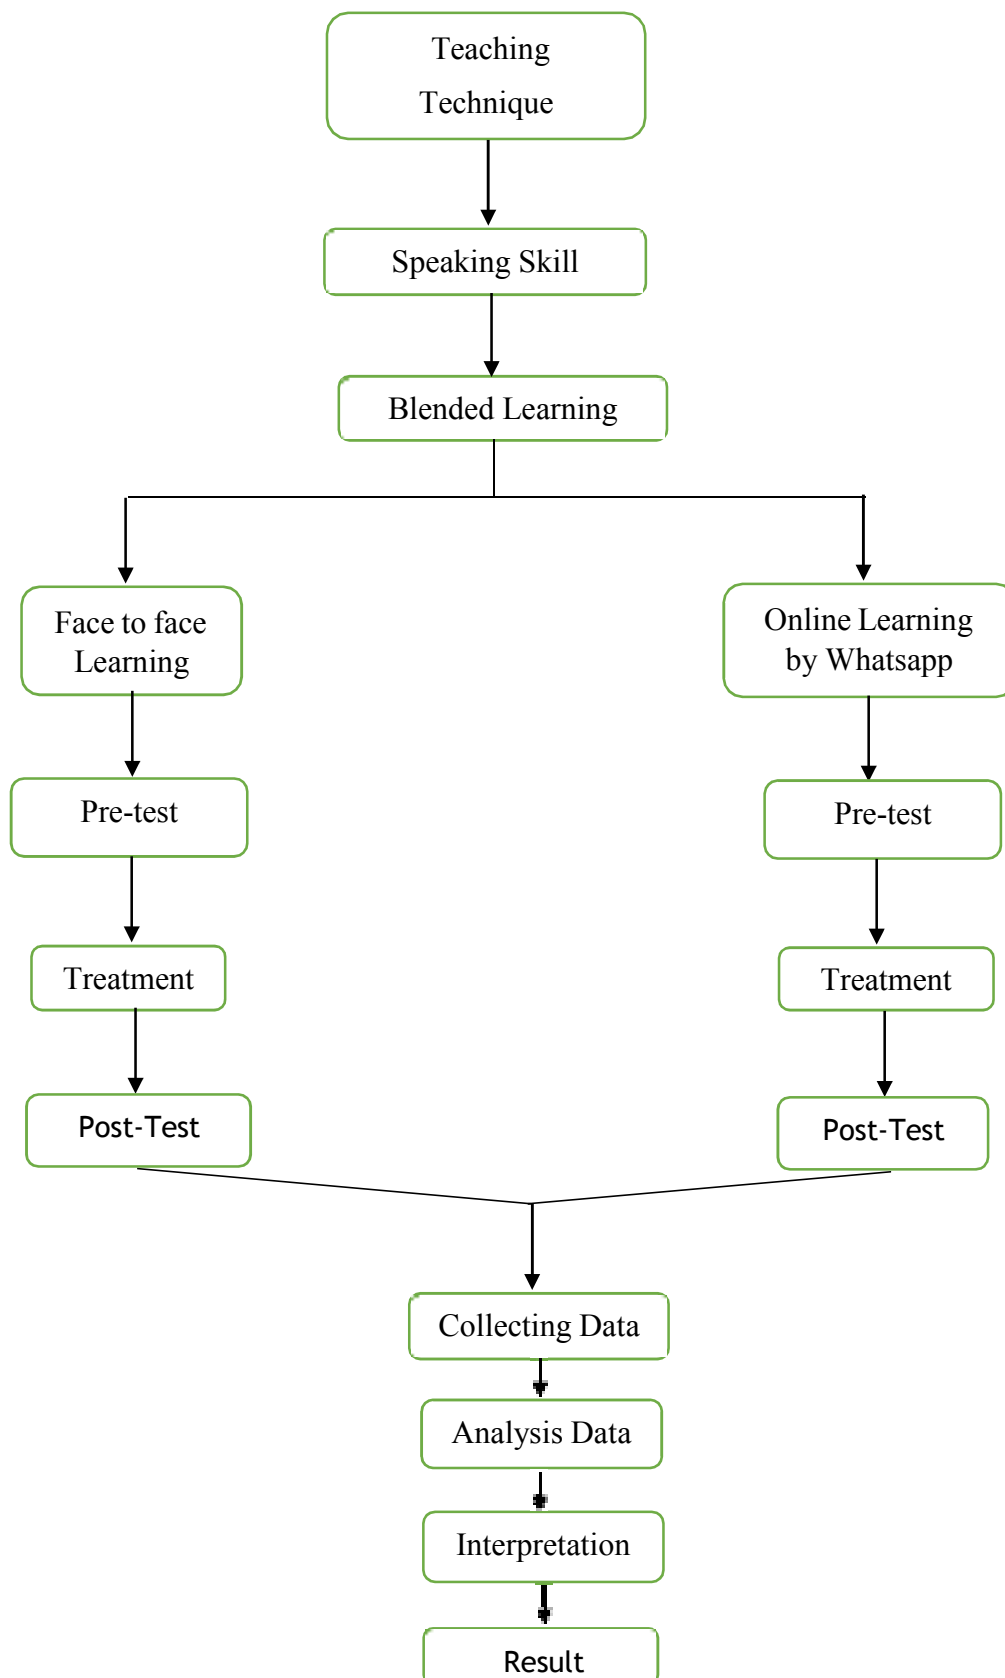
Teaching Technique

Speaking Skill

Blended Learning

Face to face Learning

Pre-test

Treatment

Post-Test

Online Learning by Whatsapp

Pre-test

Treatment

Post-Test

Collecting Data

Analysis Data

Interpretation

Result